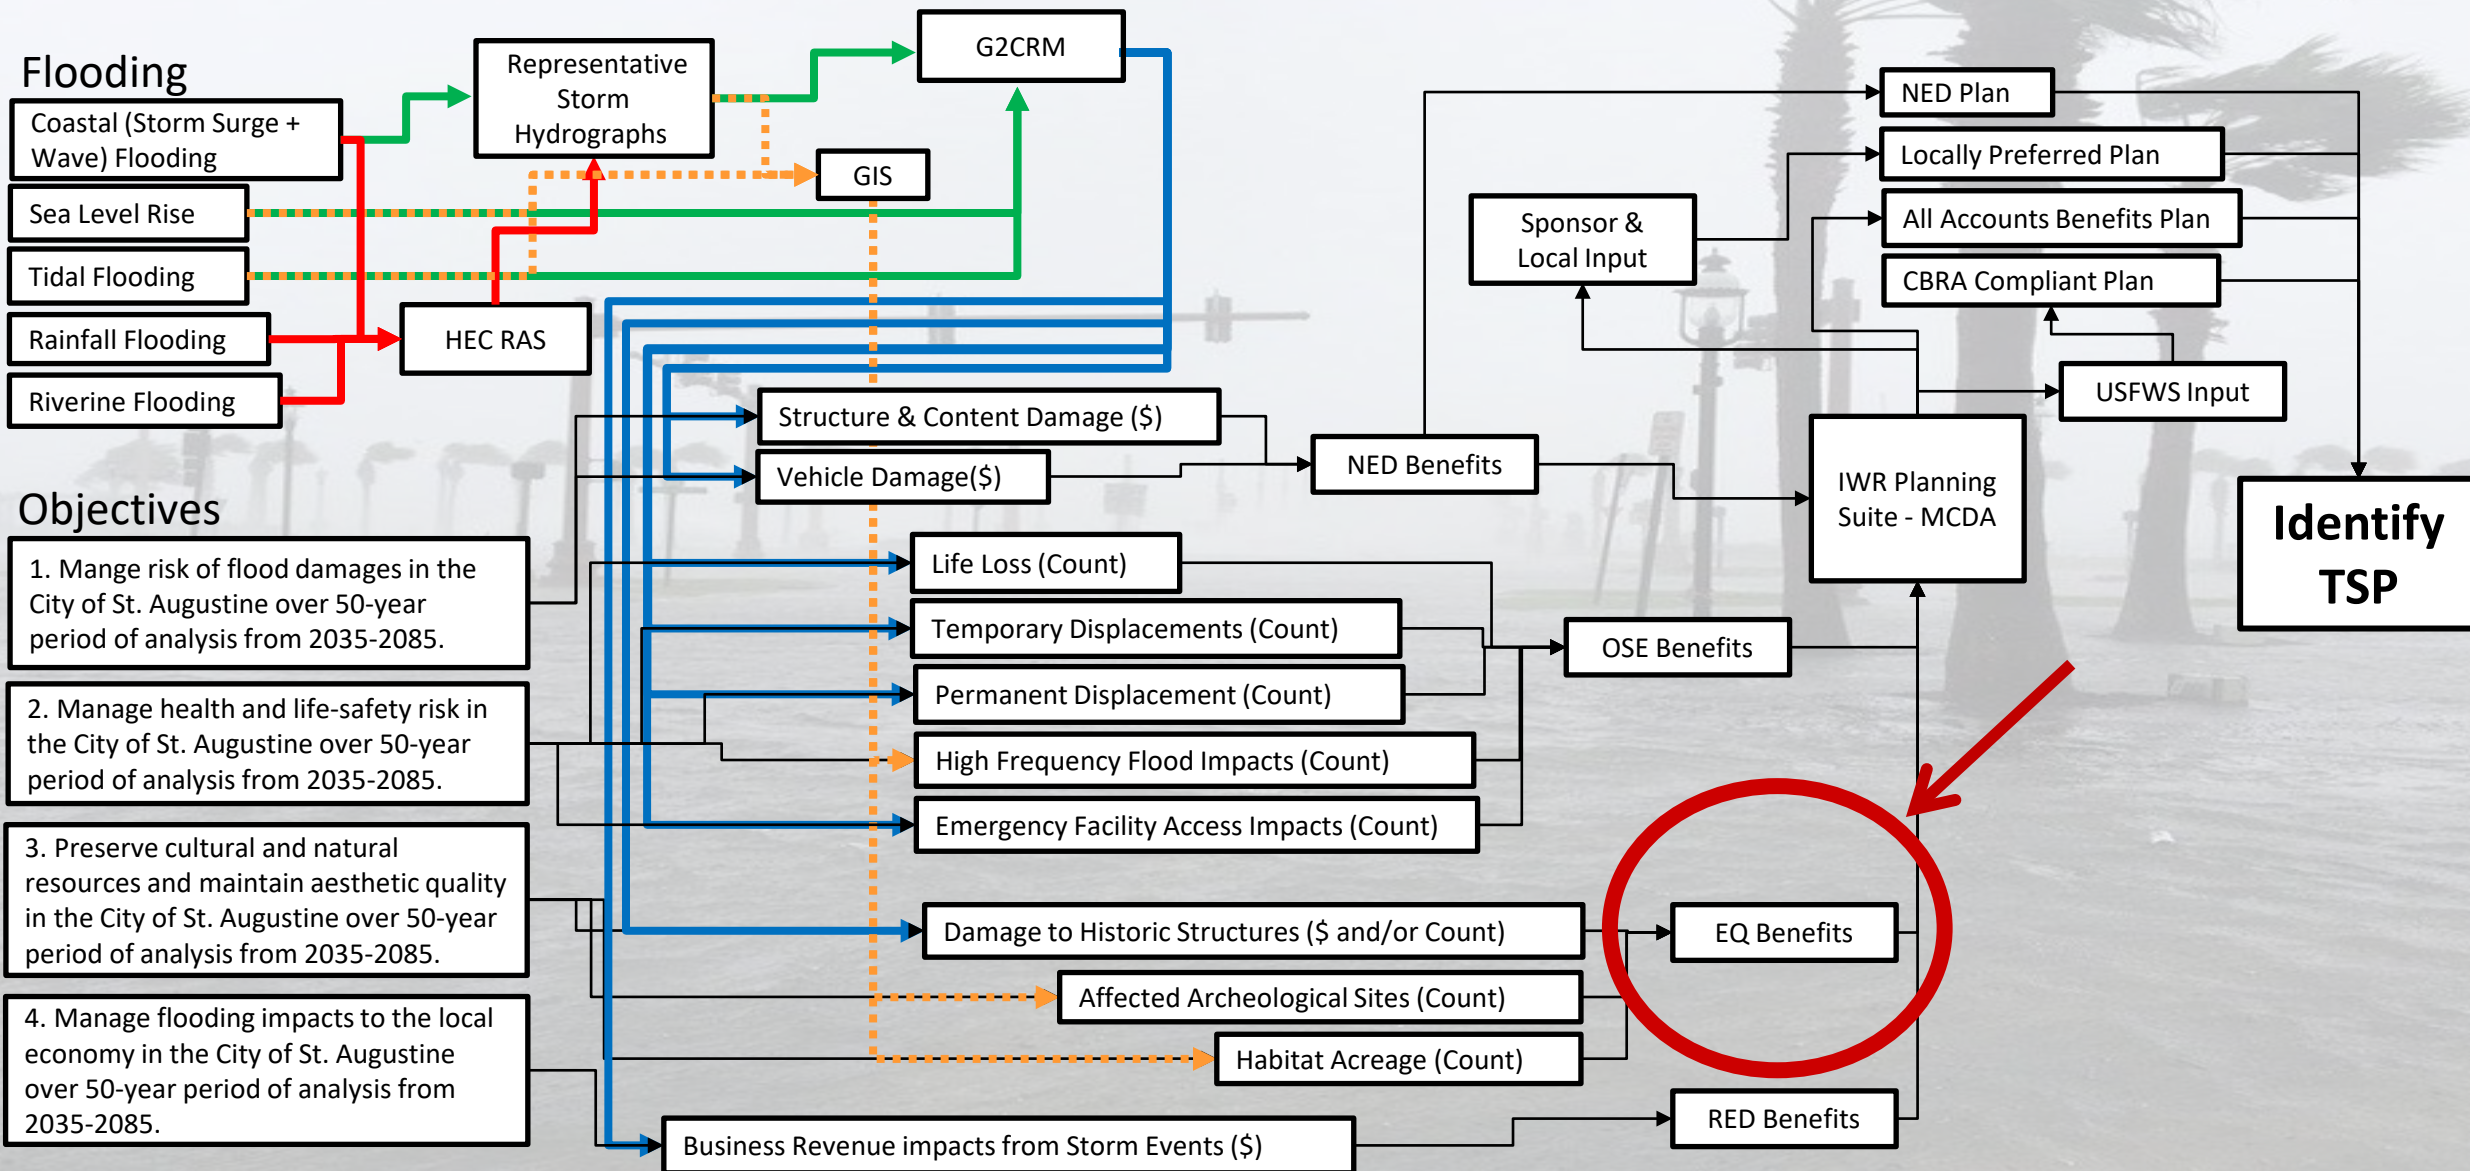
Flooding

Coastal (Storm Surge + Wave) Flooding

Sea Level Rise

Tidal Flooding

Rainfall Flooding

Riverine Flooding

Representative Storm Hydrographs

G2CRM

GIS

HEC RAS

Objectives

1. Mange risk of flood damages in the City of St. Augustine over 50-year period of analysis from 2035-2085.

2. Manage health and life-safety risk in the City of St. Augustine over 50-year period of analysis from 2035-2085.

3. Preserve cultural and natural resources and maintain aesthetic quality in the City of St. Augustine over 50-year period of analysis from 2035-2085.

4. Manage flooding impacts to the local economy in the City of St. Augustine over 50-year period of analysis from 2035-2085.

Structure & Content Damage ($)

Vehicle Damage($)

Life Loss (Count)

Temporary Displacements (Count)

Permanent Displacement (Count)

High Frequency Flood Impacts (Count)

Emergency Facility Access Impacts (Count)

Damage to Historic Structures ($ and/or Count)

Affected Archeological Sites (Count)

Habitat Acreage (Count)

Business Revenue impacts from Storm Events ($)

NED Benefits

OSE Benefits

EQ Benefits

RED Benefits

Sponsor & Local Input

IWR Planning Suite - MCDA

USFWS Input

NED Plan

Locally Preferred Plan

All Accounts Benefits Plan

CBRA Compliant Plan

Identify TSP